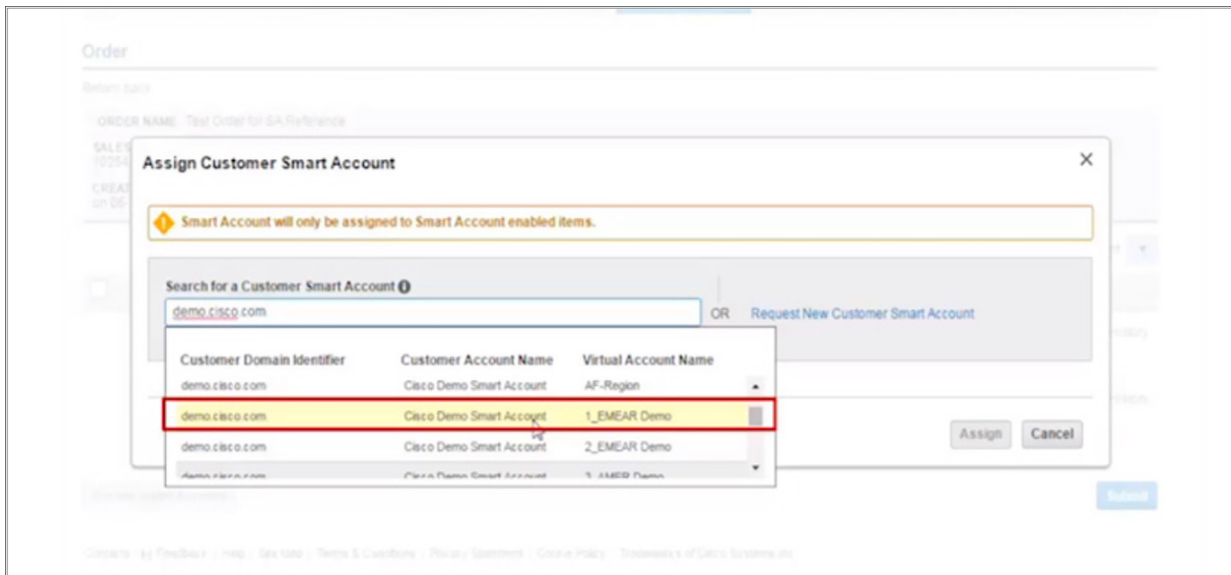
Order

ORDER NAME Test Order for SA Reference

Assign Customer Smart Account

Smart Account will only be assigned to Smart Account enabled items.

Search for a Customer Smart Account

demo.cisco.com

OR Request New Customer Smart Account

| Customer Domain Identifier | Customer Account Name | Virtual Account Name |
|---|---|---|
| demo.cisco.com | Cisco Demo Smart Account | AF-Region |
| demo.cisco.com | Cisco Demo Smart Account | 1_EMEAR Demo |
| demo.cisco.com | Cisco Demo Smart Account | 2_EMEAR Demo |
| demo.cisco.com | Cisco Demo Smart Account | 3_AMER Demo |

Assign Cancel

Submit